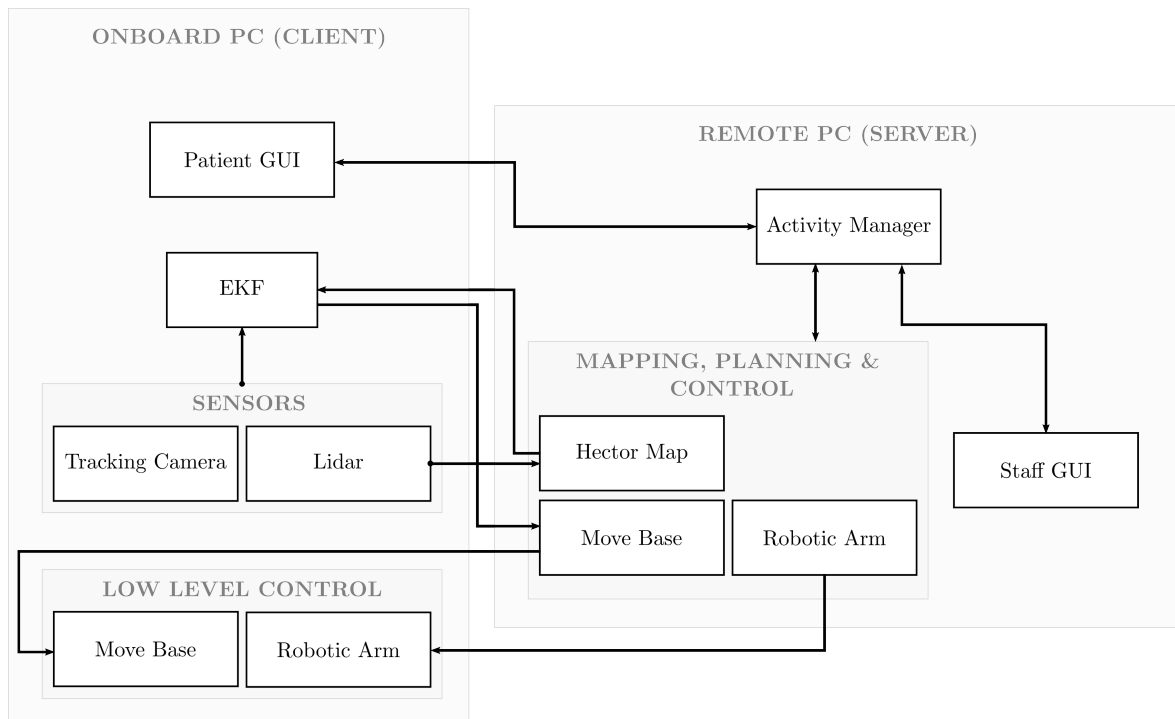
ONBOARD PC (CLIENT)

Patient GUI

EKF

SENSORS

Tracking Camera

Lidar

LOW LEVEL CONTROL

Move Base

Robotic Arm

REMOTE PC (SERVER)

Activity Manager

MAPPING, PLANNING & CONTROL

Hector Map

Move Base

Robotic Arm

Staff GUI